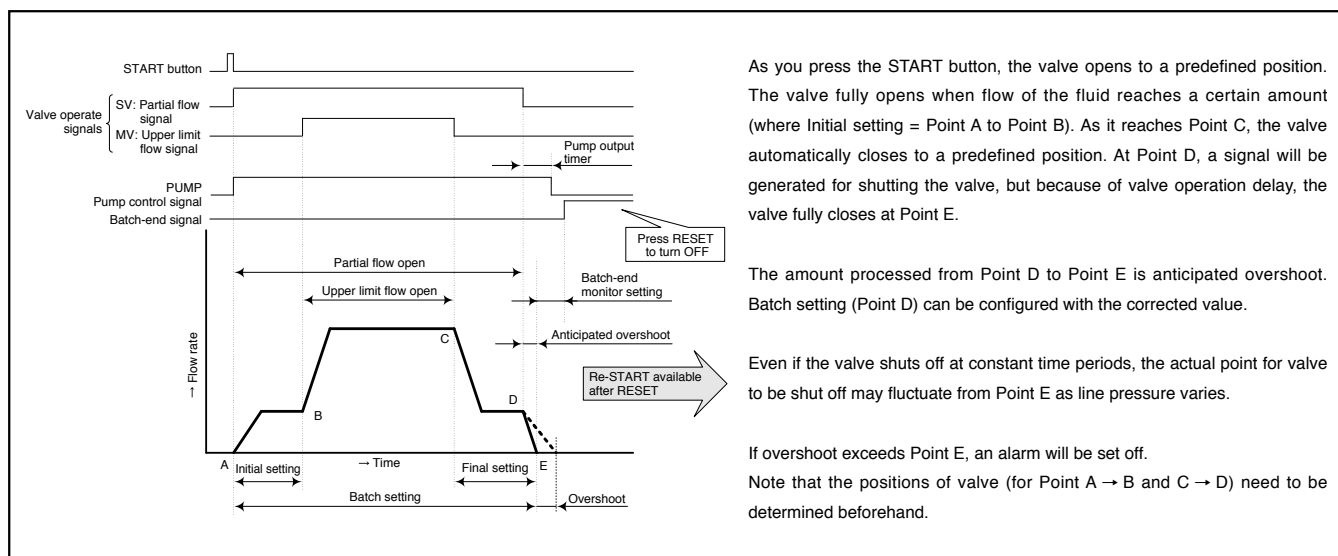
START button

Valve operate signals

SV: Partial flow signal

MV: Upper limit flow signal

Pump output timer

PUMP
Pump control signal

Batch-end signal

Press RESET to turn OFF

Partial flow open

Upper limit flow open

Batch-end monitor setting

Anticipated overshoot

→ Flow rate

C

B

D

Re-START available after RESET

A

Initial setting

→ Time

Final setting

E

Batch setting

Overshoot

As you press the START button, the valve opens to a predefined position. The valve fully opens when flow of the fluid reaches a certain amount (where Initial setting = Point A to Point B). As it reaches Point C, the valve automatically closes to a predefined position. At Point D, a signal will be generated for shutting the valve, but because of valve operation delay, the valve fully closes at Point E.

The amount processed from Point D to Point E is anticipated overshoot. Batch setting (Point D) can be configured with the corrected value.

Even if the valve shuts off at constant time periods, the actual point for valve to be shut off may fluctuate from Point E as line pressure varies.

If overshoot exceeds Point E, an alarm will be set off.
Note that the positions of valve (for Point A → B and C → D) need to be determined beforehand.